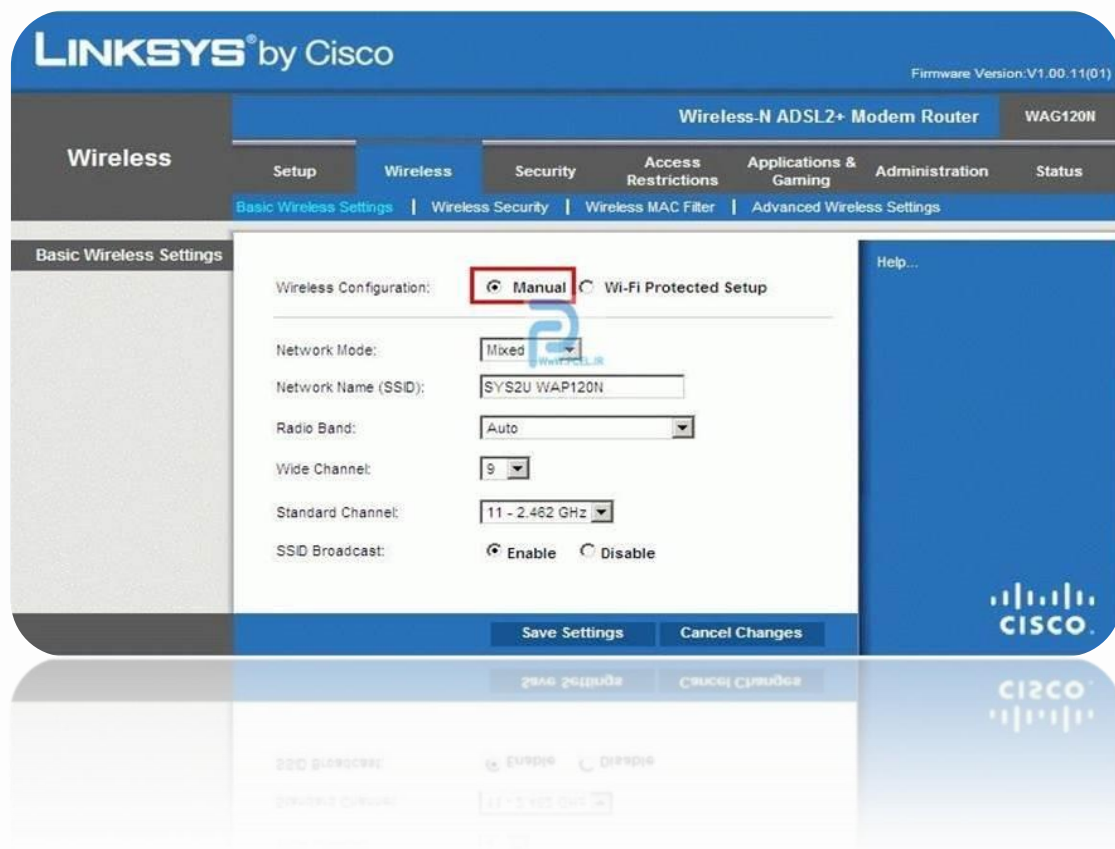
LINKSYS® by Cisco

Firmware Version:V1.00.11(01)

Wireless-N ADSL2+ Modem Router | WAG120N

Wireless

Setup | Wireless | Security | Access Restrictions | Applications & Gaming | Administration | Status

Basic Wireless Settings | Wireless Security | Wireless MAC Filter | Advanced Wireless Settings

Basic Wireless Settings

Help...

Wireless Configuration: Manual Wi-Fi Protected Setup

Network Mode: Mixed

Network Name (SSID): SYS2U WAP120N

Radio Band: Auto

Wide Channel: 9

Standard Channel: 11 - 2.462 GHz

SSID Broadcast: Enable Disable

Save Settings | Cancel Changes

cisco